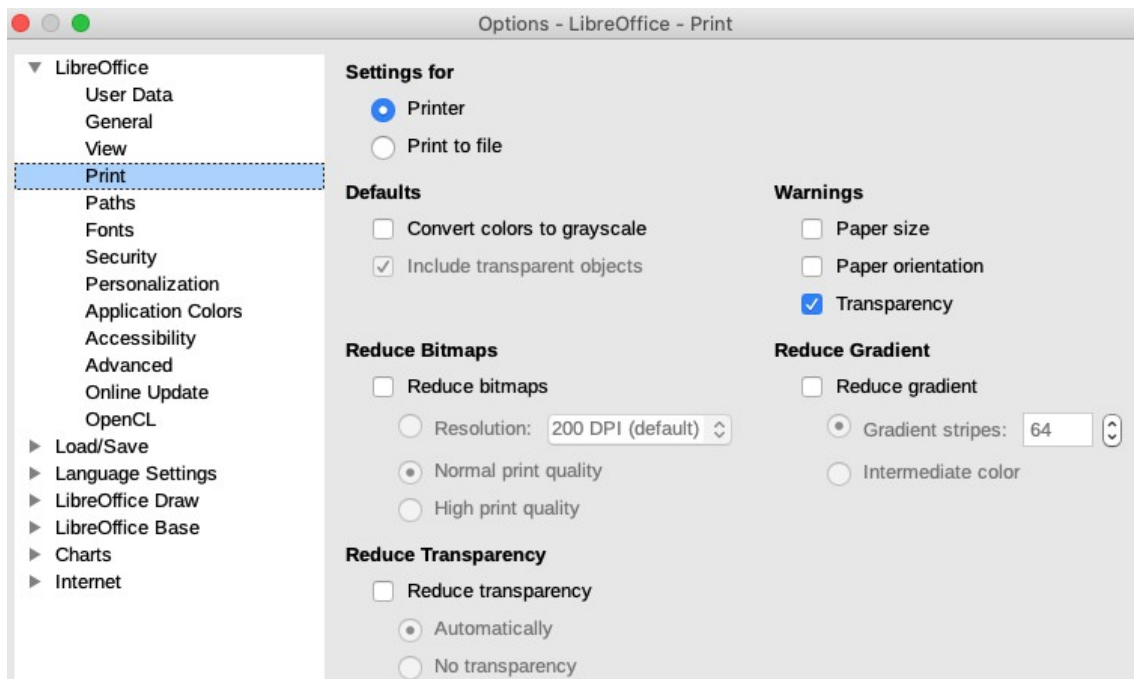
Options - LibreOffice - Print

LibreOffice
User Data
General
View
Print
Paths
Fonts
Security
Personalization
Application Colors
Accessibility
Advanced
Online Update
OpenCL
Load/Save
Language Settings
LibreOffice Draw
LibreOffice Base
Charts
Internet

Settings for
Printer
Print to file

Defaults
Convert colors to grayscale
Include transparent objects

Warnings
Paper size
Paper orientation
Transparency

Reduce Bitmaps
Reduce bitmaps
Resolution: 200 DPI (default)
Normal print quality
High print quality

Reduce Gradient
Reduce gradient
Gradient stripes: 64
Intermediate color

Reduce Transparency
Reduce transparency
Automatically
No transparency